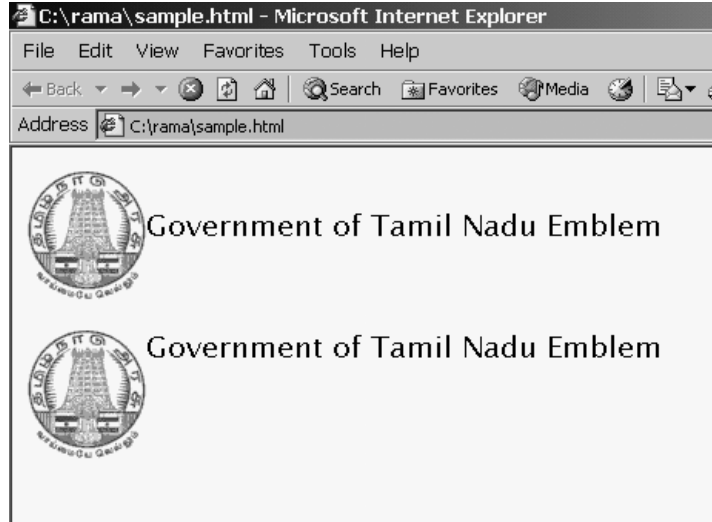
C:\rama\sample.html - Microsoft Internet Explorer

File Edit View Favorites Tools Help

Back Search Favorites Media

Address C:\rama\sample.html

Government of Tamil Nadu Emblem

Government of Tamil Nadu Emblem